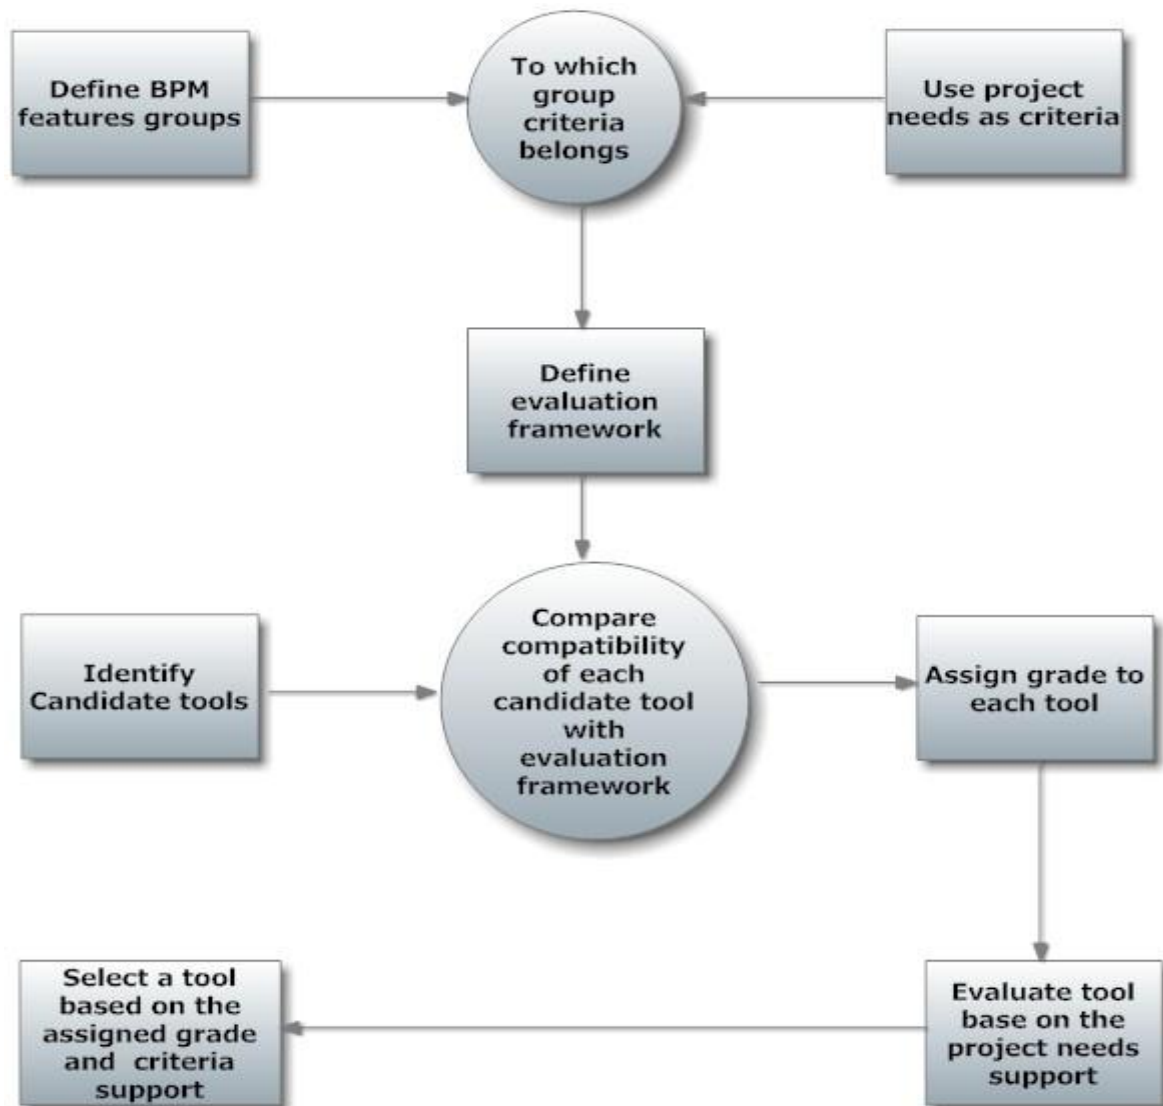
Define BPM features groups

To which group criteria belongs

Use project needs as criteria

Define evaluation framework

Identify Candidate tools

Compare compatibility of each candidate tool with evaluation framework

Assign grade to each tool

Evaluate tool base on the project needs support

Select a tool based on the assigned grade and criteria support